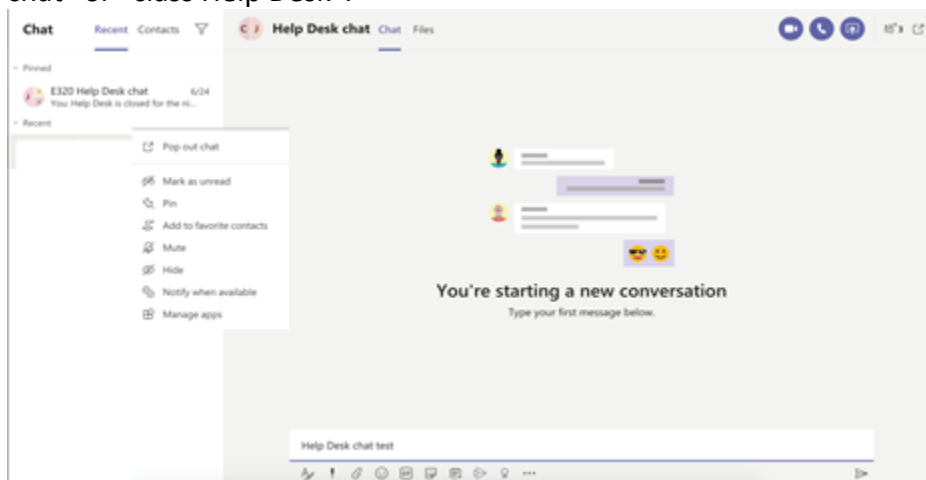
chat" or "class Help Desk".

Chat Recent Contacts

Pinned

E320 Help Desk chat 6/24
You: Help Desk is closed for the ni...

Recent

Pop out chat
Mark as unread
Pin
Add to favorite contacts
Mute
Hide
Notify when available
Manage apps

CJ Help Desk chat Chat Files

You're starting a new conversation
Type your first message below.

Help Desk chat test